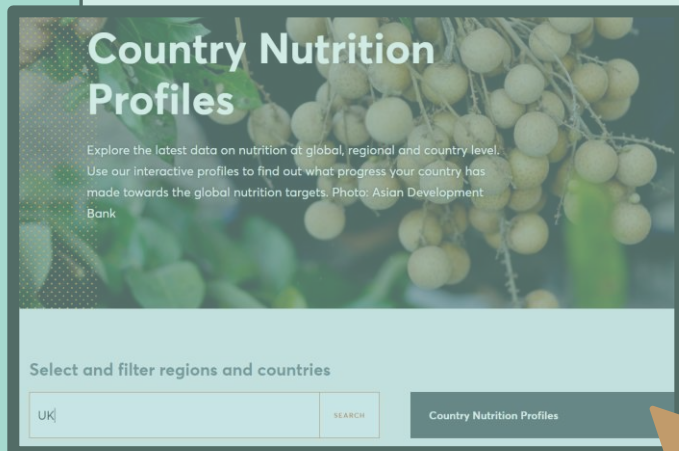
Country Nutrition Profiles

Explore the latest data on nutrition at global, regional and country level. Use our interactive profiles to find out what progress your country has made towards the global nutrition targets. Photo: Asian Development Bank

Select and filter regions and countries

UK

SEARCH

Country Nutrition Profiles